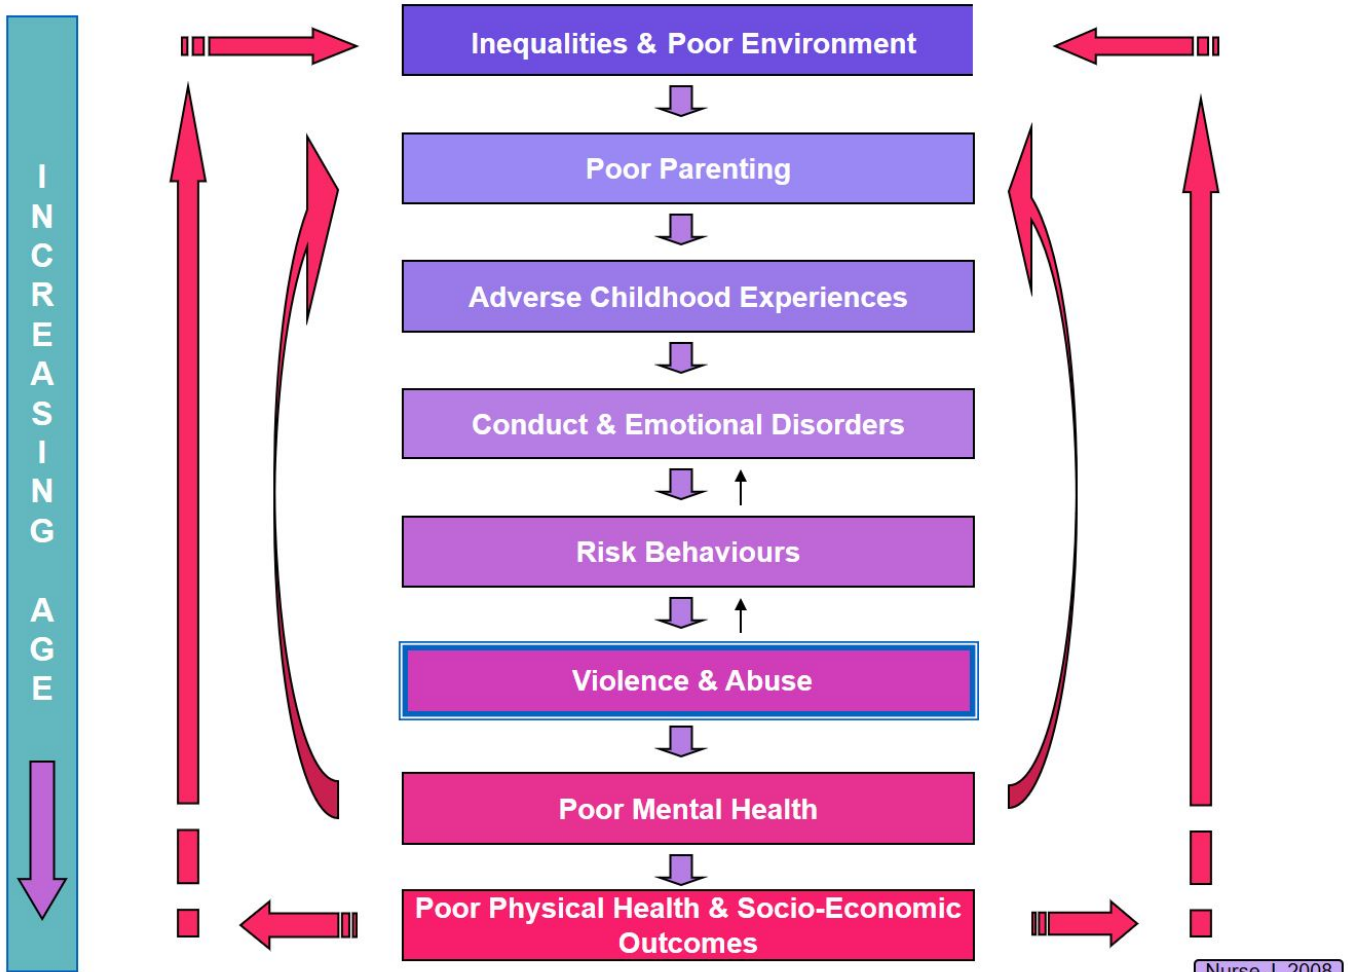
INCREASING AGE

Inequalities & Poor Environment

Poor Parenting

Adverse Childhood Experiences

Conduct & Emotional Disorders

Risk Behaviours

Violence & Abuse

Poor Mental Health

Poor Physical Health & Socio-Economic Outcomes

Nurse J. 2008